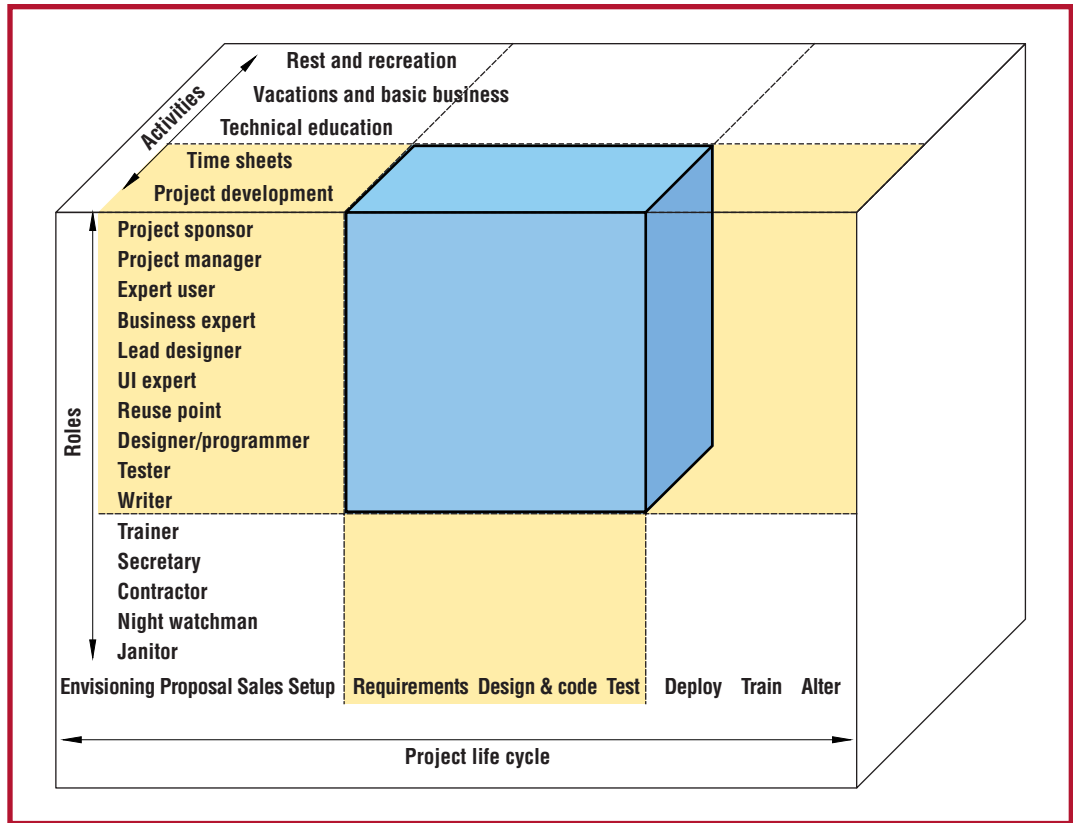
Activities

Rest and recreation
Vacations and basic business
Technical education
Time sheets
Project development

Roles

Project sponsor
Project manager
Expert user
Business expert
Lead designer
UI expert
Reuse point
Designer/programmer
Tester
Writer
Trainer
Secretary
Contractor
Night watchman
Janitor

Envisioning Proposal Sales Setup Requirements Design & code Test Deploy Train Alter

Project life cycle